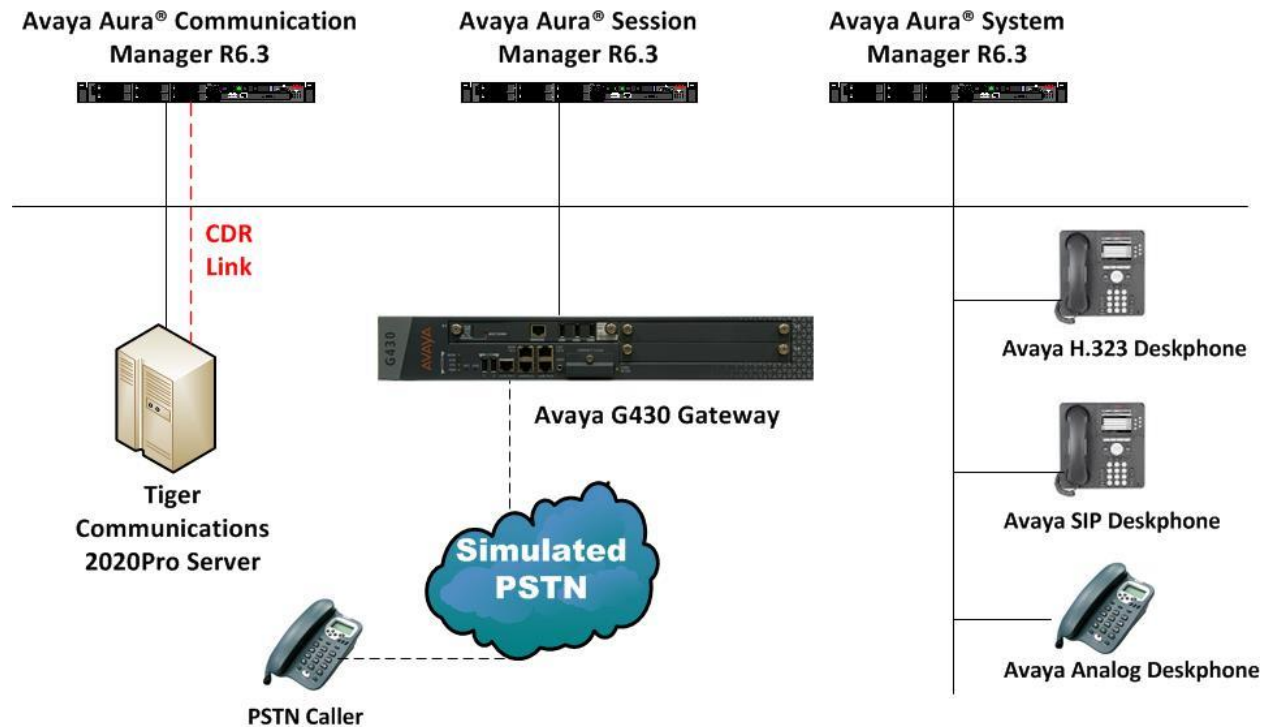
Avaya Aura® Communication Manager R6.3

Avaya Aura® Session Manager R6.3

Avaya Aura® System Manager R6.3

CDR Link

G430

AVAYA

Avaya G430 Gateway

Tiger Communications 2020Pro Server

Simulated PSTN

PSTN Caller

Avaya H.323 Deskphone

Avaya SIP Deskphone

Avaya Analog Deskphone